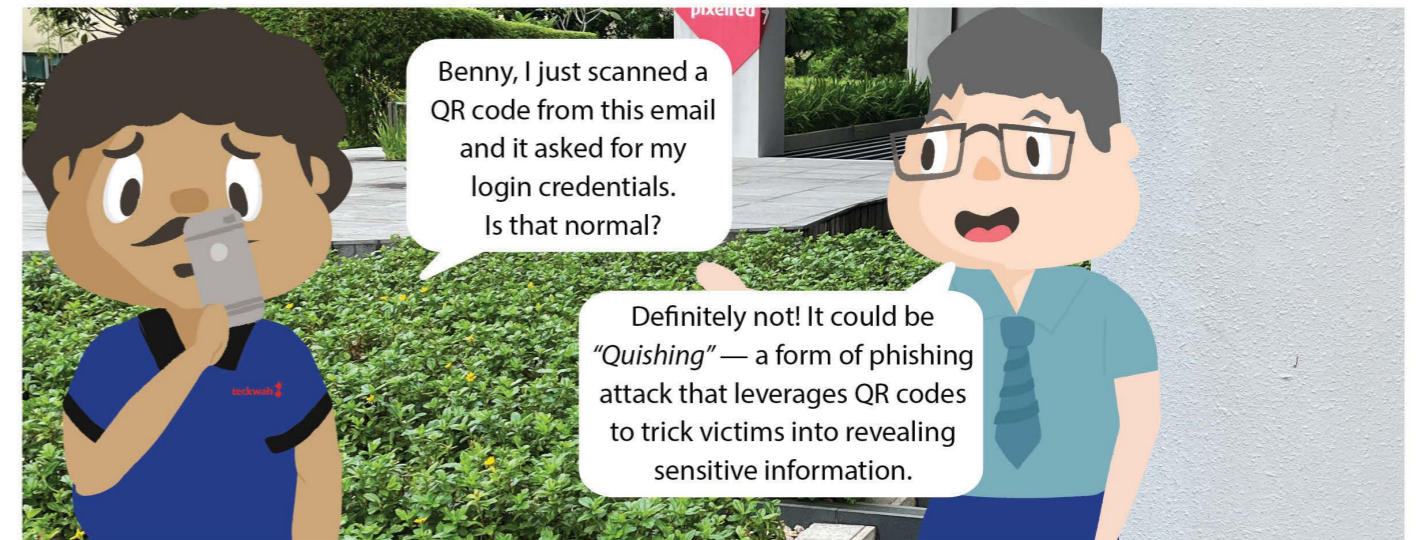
pixelred

Benny, I just scanned a QR code from this email and it asked for my login credentials. Is that normal?

teckwah

Definitely not! It could be *"Quishing"* — a form of phishing attack that leverages QR codes to trick victims into revealing sensitive information.